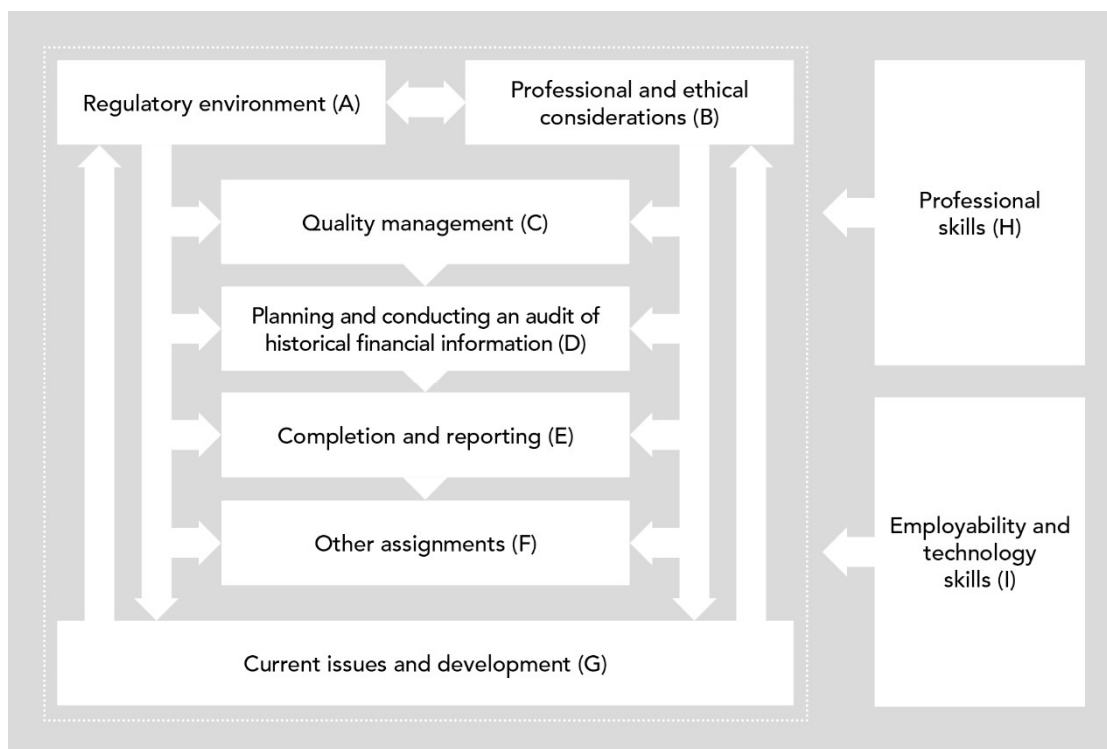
Regulatory environment (A)

Professional and ethical considerations (B)

Quality management (C)

Planning and conducting an audit of historical financial information (D)

Completion and reporting (E)

Other assignments (F)

Current issues and development (G)

Professional skills (H)

Employability and technology skills (I)